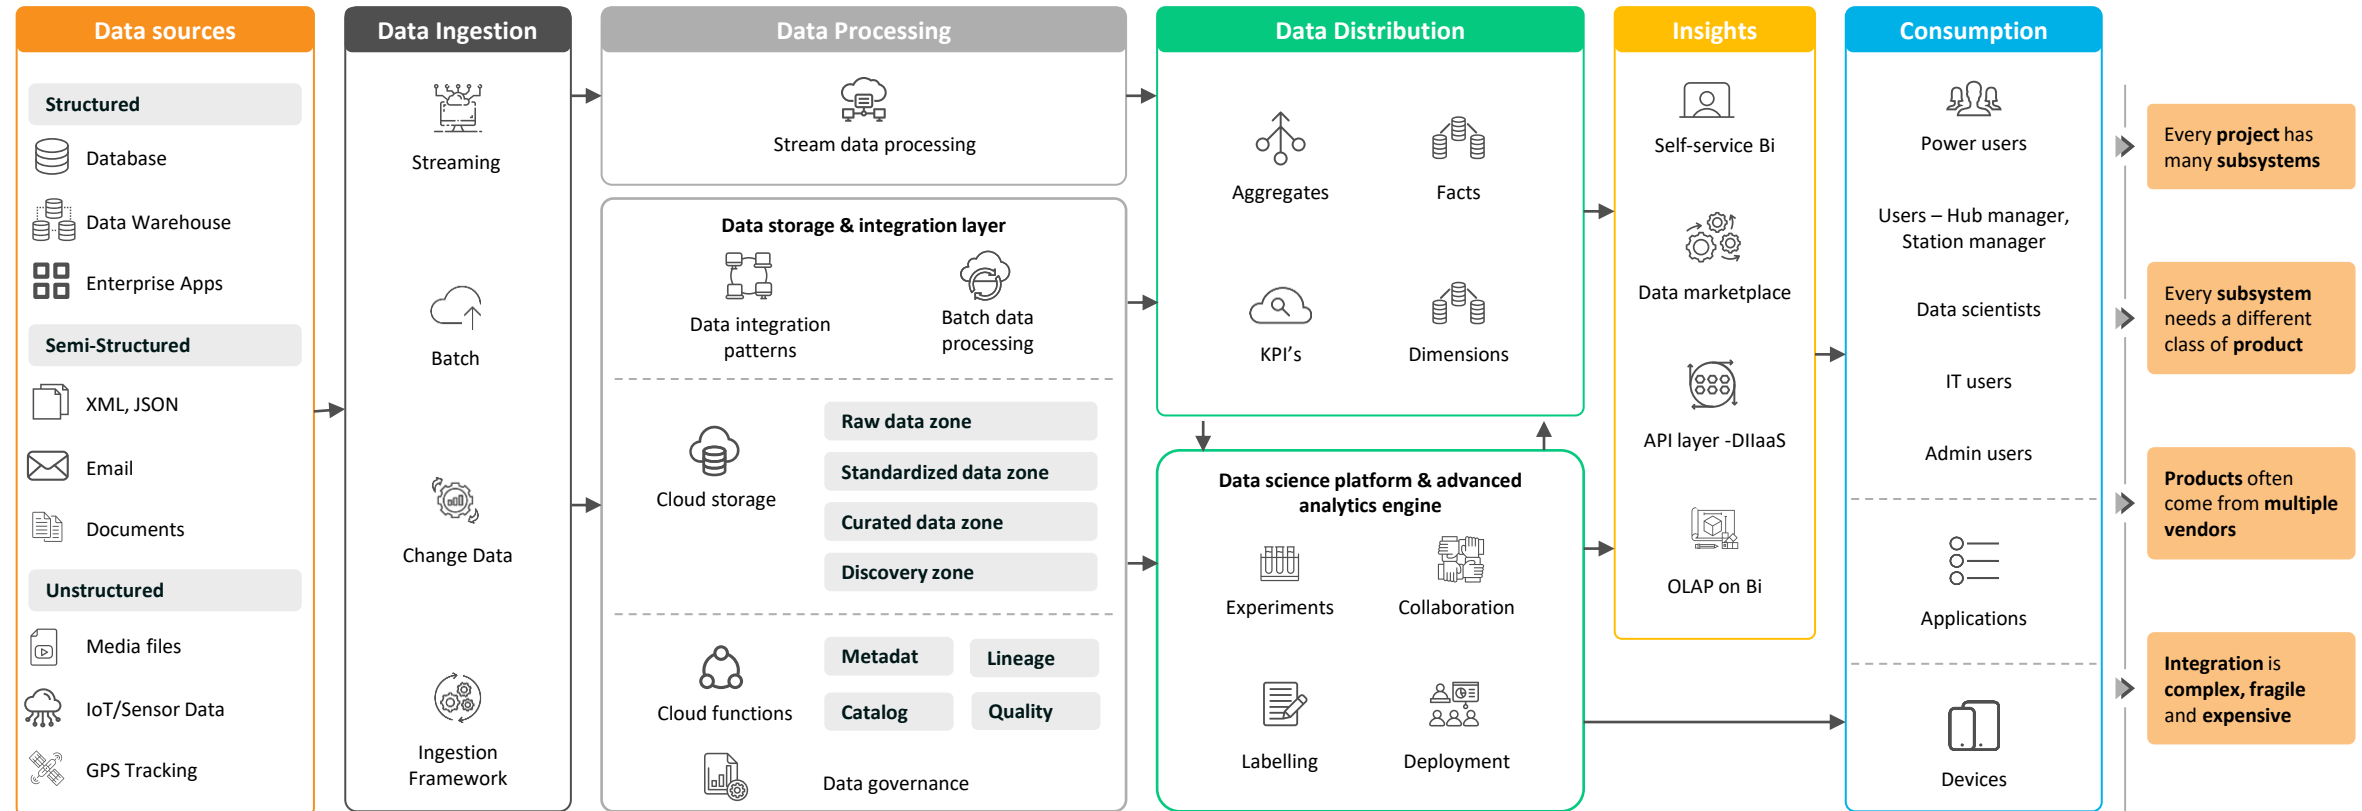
Data sources

Structured
Database
Data Warehouse
Enterprise Apps

Semi-Structured
XML, JSON
Email
Documents

Unstructured
Media files
IoT/Sensor Data
GPS Tracking

Data Ingestion

Streaming
Batch
Change Data
Ingestion Framework

Data Processing

Stream data processing

Data storage & integration layer
Data integration patterns
Batch data processing

Cloud storage
Raw data zone
Standardized data zone
Curated data zone
Discovery zone

Cloud functions
Metadat
Lineage
Catalog
Quality

Data governance

Data Distribution

Aggregates
Facts
KPI's
Dimensions

Data science platform & advanced analytics engine
Experiments
Collaboration
Labelling
Deployment

Insights

Self-service Bi
Data marketplace
API layer -DIIaaS
OLAP on Bi

Consumption

Power users
Users – Hub manager, Station manager
Data scientists
IT users
Admin users
Applications
Devices

Every project has many subsystems

Every subsystem needs a different class of product

Products often come from multiple vendors

Integration is complex, fragile and expensive